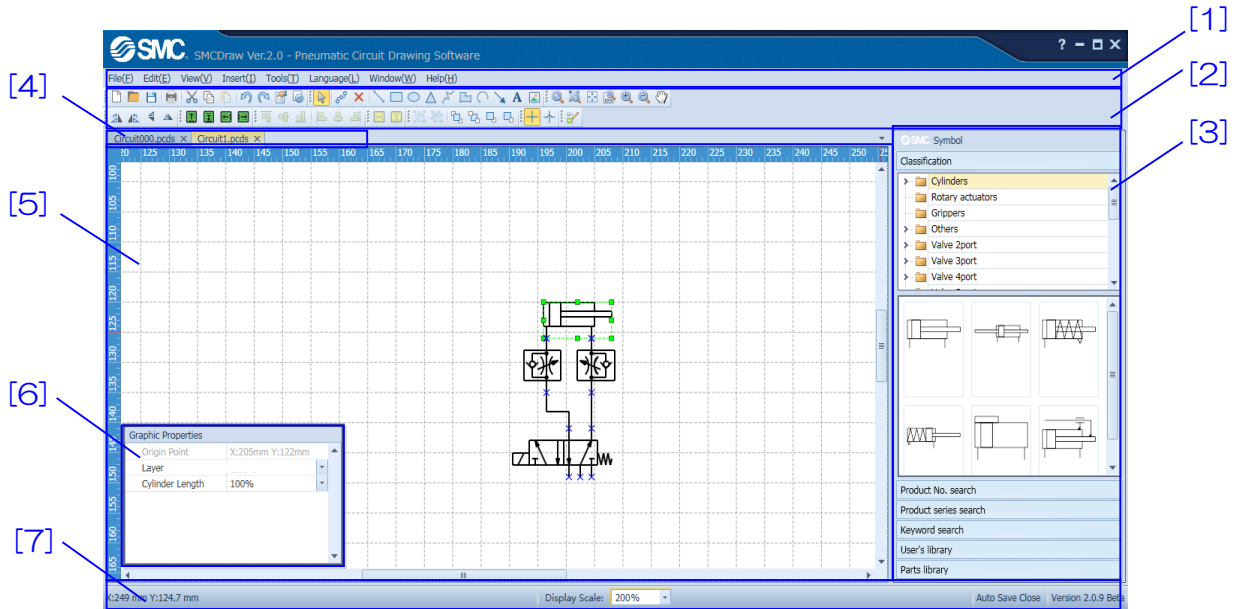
[1]
[2]
[3]
[4]
[5]
[6]
[7]

SMC SMCDraw Ver.2.0 - Pneumatic Circuit Drawing Software

? – □ ✕

File(F) Edit(E) View(V) Insert(I) Tools(T) Language(L) Window(W) Help(H)

Circuit000.pcds ✕ Circuit1.pcds ✕

120 125 130 135 140 145 150 155 160 165 170 175 180 185 190 195 200 205 210 215 220 225 230 235 240 245 250

100 105 110 115 120 125 130 135 140 145 150 155 160 165

SMC Symbol

Classification

Cylinders
Rotary actuators
Grippers
Others
Valve 2port
Valve 3port
Valve 4port

Graphic Properties

| Origin Point | X:205mm Y:122mm |
|---|---|
| Layer | |
| Cylinder Length | 100% |

Product No. search
Product series search
Keyword search
User's library
Parts library

X:249 mm Y:124.7 mm

Display Scale: 200%

Auto Save Close Version 2.0.9 Beta